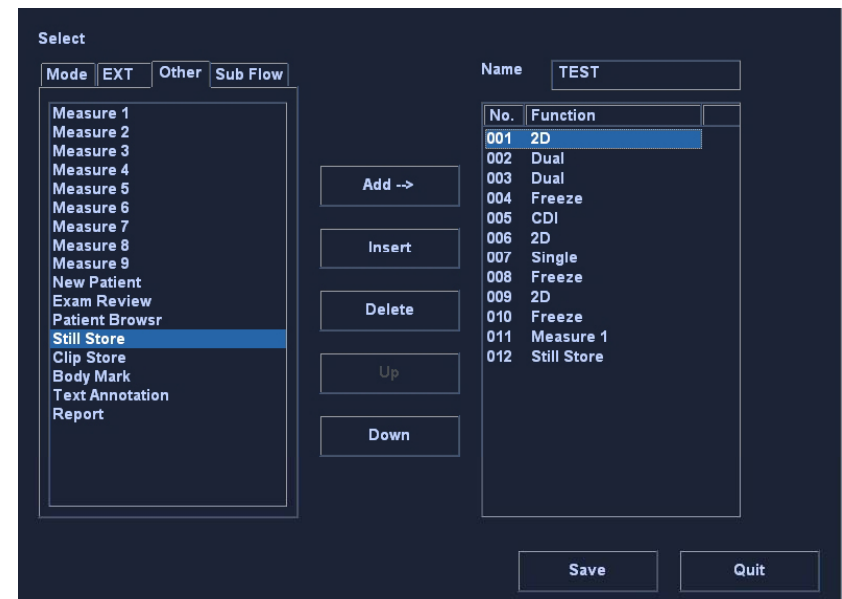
Select

Mode | EXT | Other | Sub Flow

Measure 1
Measure 2
Measure 3
Measure 4
Measure 5
Measure 6
Measure 7
Measure 8
Measure 9
New Patient
Exam Review
Patient Browsr
Still Store
Clip Store
Body Mark
Text Annotation
Report

Add -->

Insert

Delete

Up

Down

Name TEST

| No. | Function |
|---|---|
| 001 | 2D |
| 002 | Dual |
| 003 | Dual |
| 004 | Freeze |
| 005 | CDI |
| 006 | 2D |
| 007 | Single |
| 008 | Freeze |
| 009 | 2D |
| 010 | Freeze |
| 011 | Measure 1 |
| 012 | Still Store |

Save

Quit